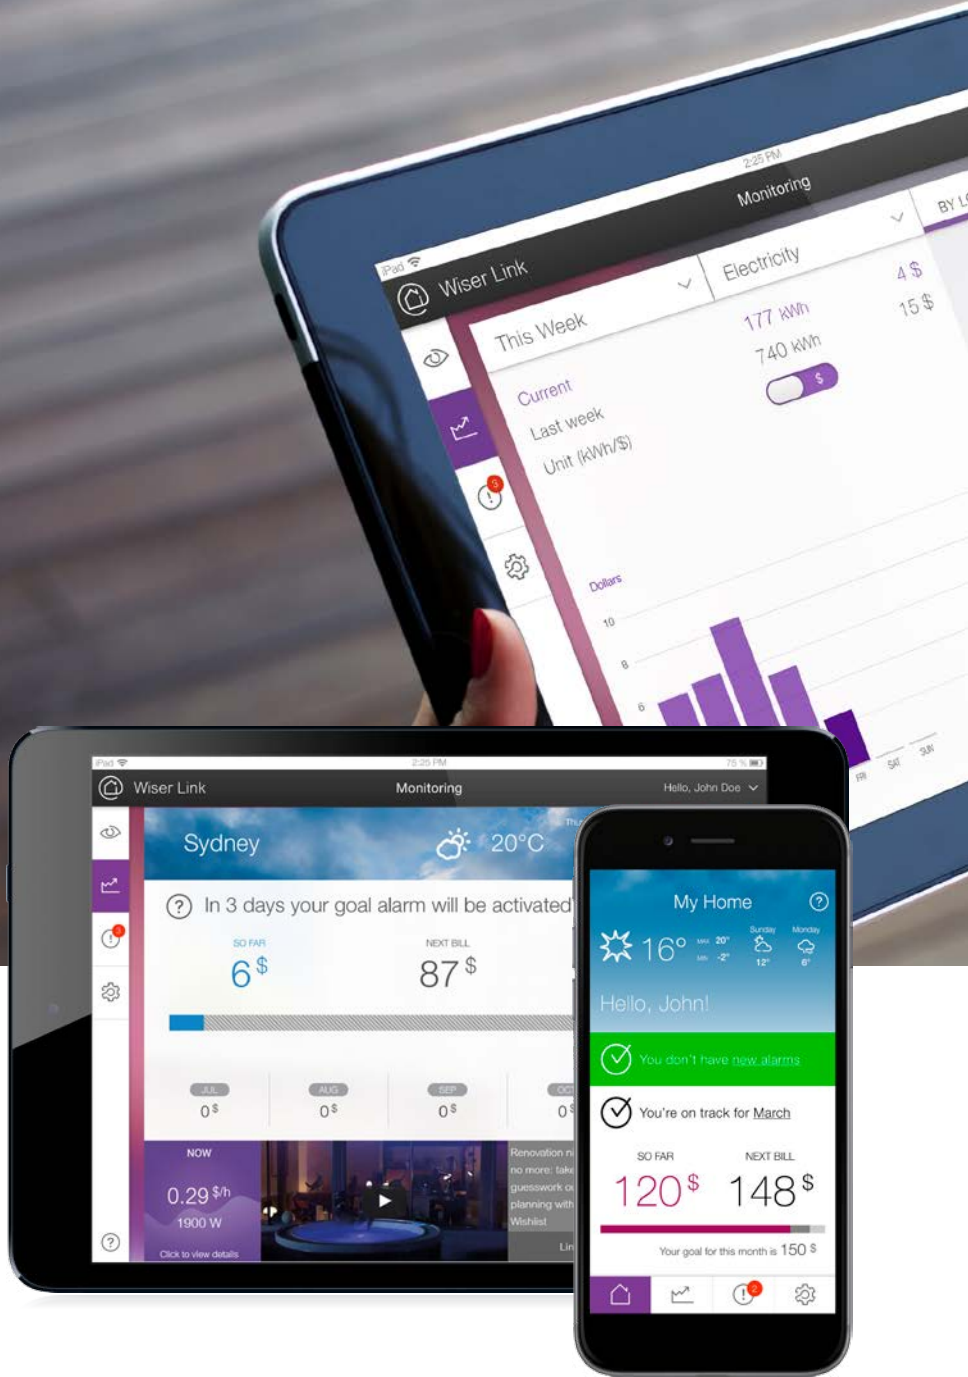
iPad
2:25 PM
Wiser Link
Monitoring
This Week
Electricity
BY L
Current
Last week
Unit (kWh/$)
177 kWh
740 kWh
4 $
15 $
$
3
Dollars
10
8
6
FRI
SAT
SUN

iPad
2:25 PM
75 %
Wiser Link
Monitoring
Hello, John Doe
Sydney
20°C
Thu
In 3 days your goal alarm will be activated
SO FAR
6 $
NEXT BILL
87 $
JUL
0 $
AUG
0 $
SEP
0 $
OCT
0 $
NOW
0.29 $/h
1900 W
Click to view details
Renovation ni
no more: take
guesswork ou
planning with
Wishlist
Lin

My Home
16°
MAX 20°
MIN -2°
Sunday
12°
Monday
6°
Hello, John!
You don't have new alarms
You're on track for March
SO FAR
120 $
NEXT BILL
148 $
Your goal for this month is 150 $
2